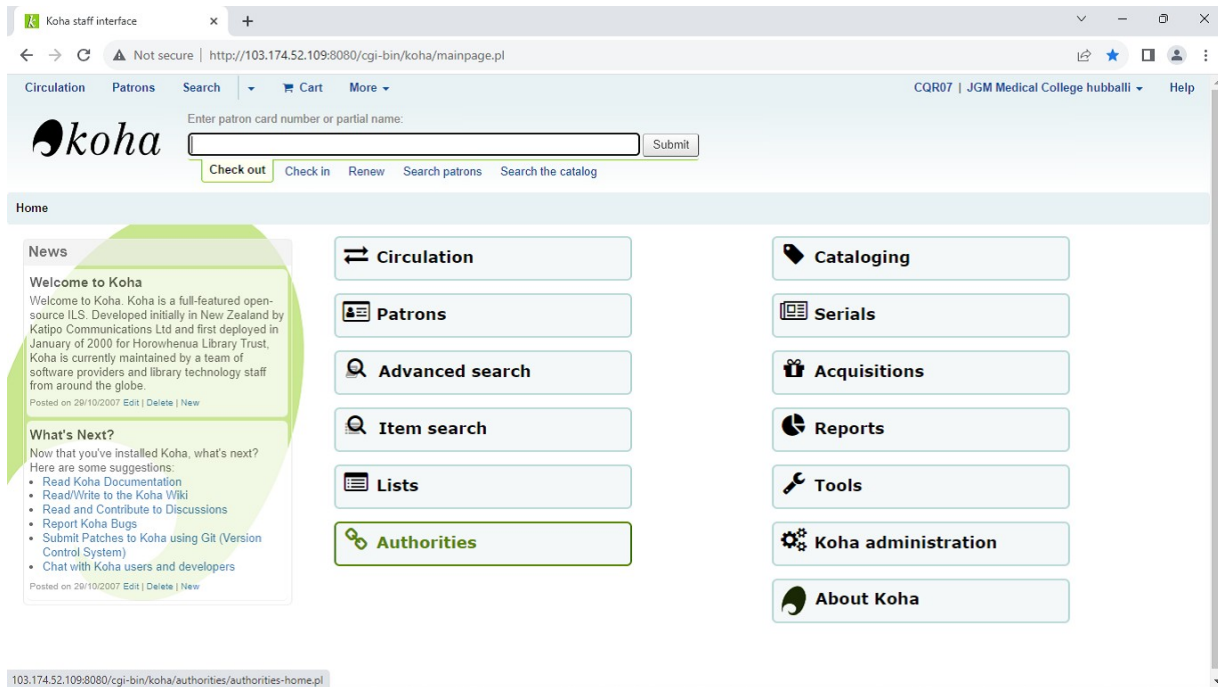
Koha staff interface × +

Not secure | http://103.174.52.109:8080/cgi-bin/koha/mainpage.pl

Circulation Patrons Search Cart More

CQR07 | JGM Medical College hubballi Help

koha

Enter patron card number or partial name:

Submit

Check out Check in Renew Search patrons Search the catalog

Home

News

Welcome to Koha

Welcome to Koha. Koha is a full-featured open-source ILS. Developed initially in New Zealand by Katipo Communications Ltd and first deployed in January of 2000 for Horowhenua Library Trust, Koha is currently maintained by a team of software providers and library technology staff from around the globe.

Posted on 29/10/2007 Edit | Delete | New

What's Next?

Now that you've installed Koha, what's next? Here are some suggestions:

- Read Koha Documentation
- Read/Write to the Koha Wiki
- Read and Contribute to Discussions
- Report Koha Bugs
- Submit Patches to Koha using Git (Version Control System)
- Chat with Koha users and developers

Posted on 29/10/2007 Edit | Delete | New

Circulation

Patrons

Advanced search

Item search

Lists

Authorities

Cataloging

Serials

Acquisitions

Reports

Tools

Koha administration

About Koha

103.174.52.109:8080/cgi-bin/koha/authorities/authorities-home.pl